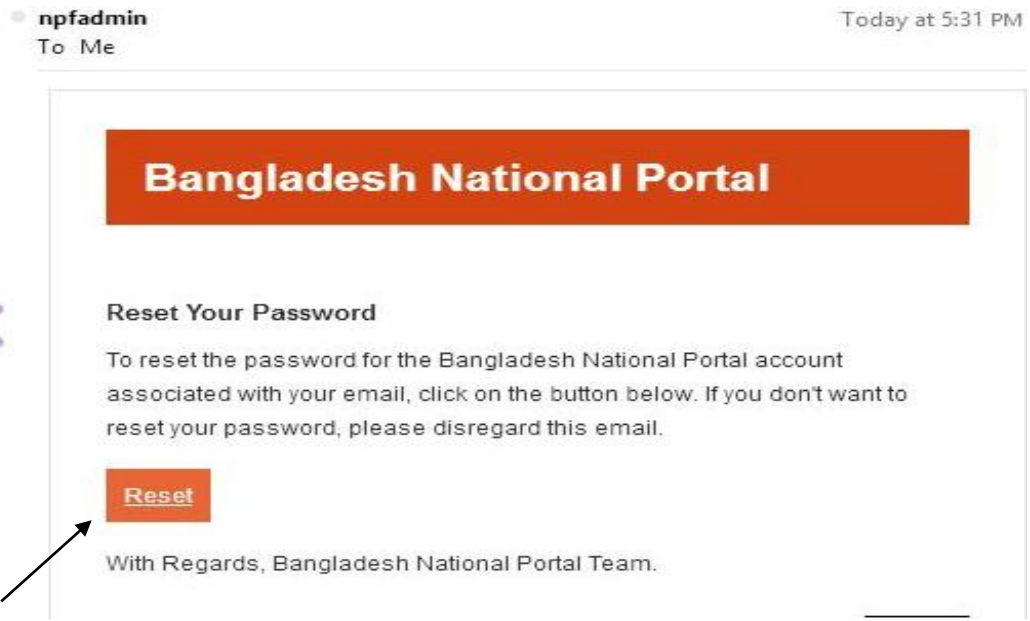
npfadmin
To Me

Today at 5:31 PM

Bangladesh National Portal

Reset Your Password

To reset the password for the Bangladesh National Portal account associated with your email, click on the button below. If you don't want to reset your password, please disregard this email.

Reset

With Regards, Bangladesh National Portal Team.